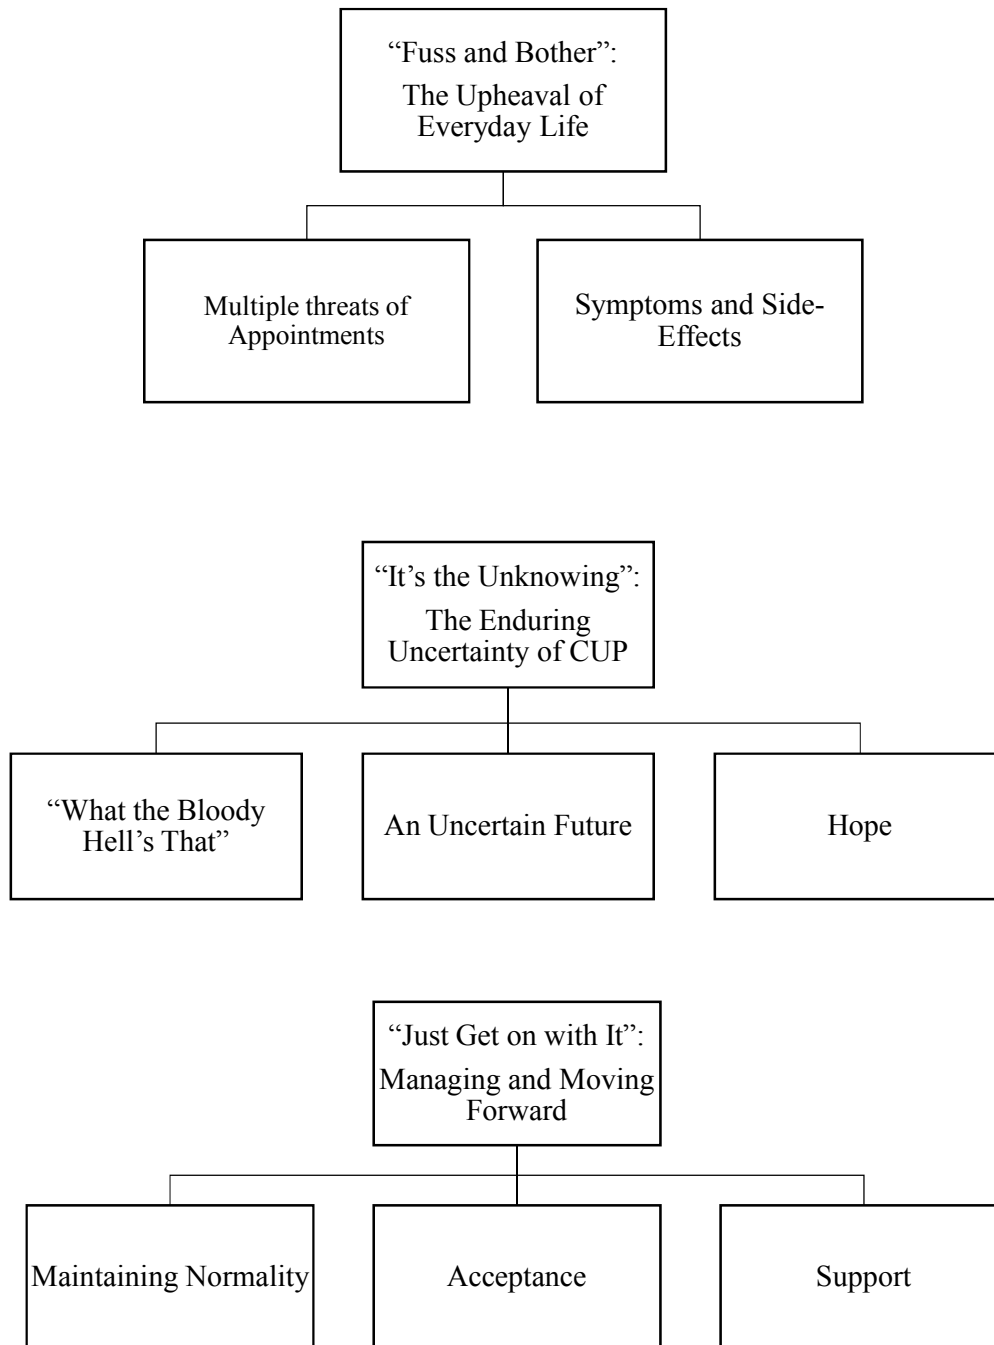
“Fuss and Bother”:
The Upheaval of Everyday Life

Multiple threats of Appointments

Symptoms and Side-Effects

“It’s the Unknowing”:
The Enduring Uncertainty of CUP

“What the Bloody Hell’s That”

An Uncertain Future

Hope

“Just Get on with It”:
Managing and Moving Forward

Maintaining Normality

Acceptance

Support